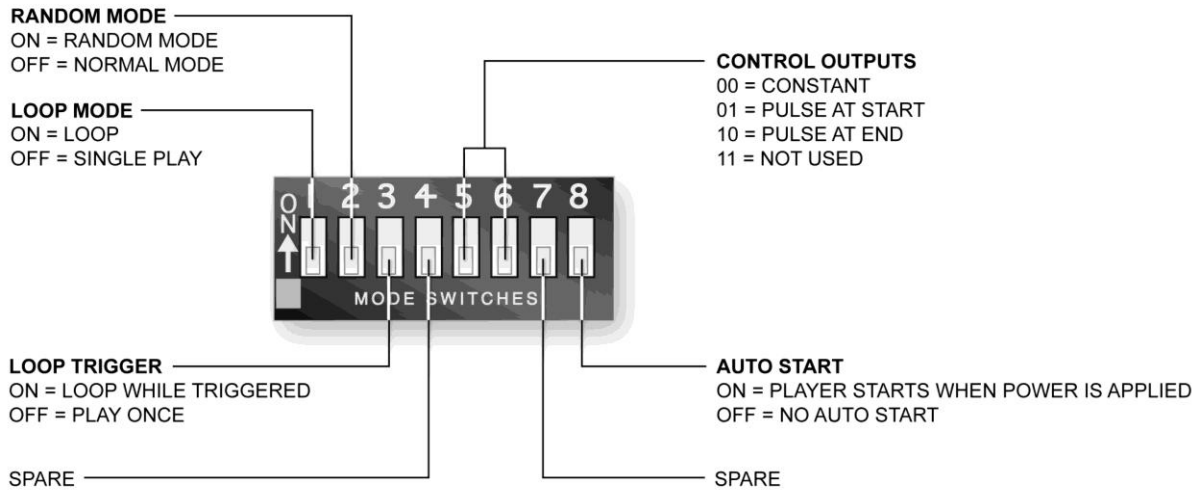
RANDOM MODE
ON = RANDOM MODE
OFF = NORMAL MODE

LOOP MODE
ON = LOOP
OFF = SINGLE PLAY

CONTROL OUTPUTS
00 = CONSTANT
01 = PULSE AT START
10 = PULSE AT END
11 = NOT USED

ON
1 2 3 4 5 6 7 8
MODE SWITCHES

LOOP TRIGGER
ON = LOOP WHILE TRIGGERED
OFF = PLAY ONCE

AUTO START
ON = PLAYER STARTS WHEN POWER IS APPLIED
OFF = NO AUTO START

SPARE

SPARE